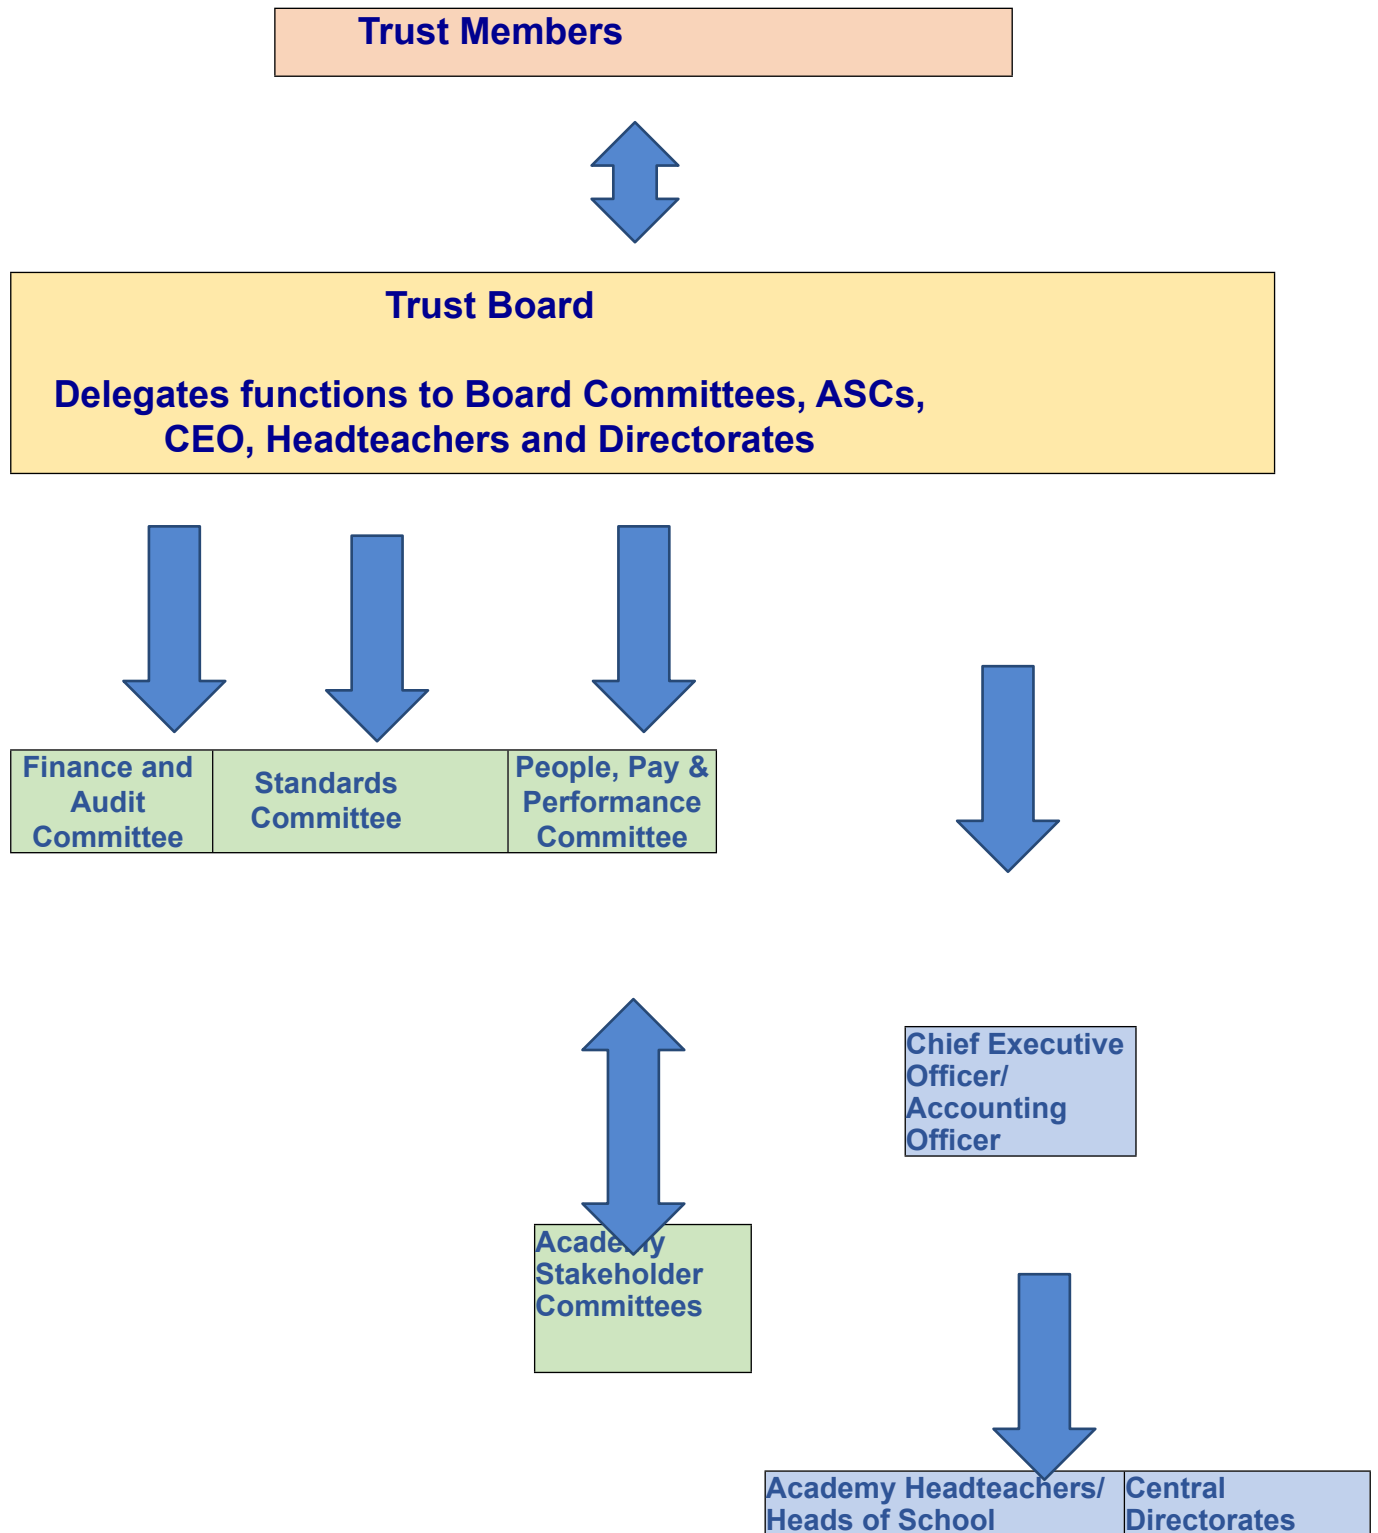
Trust Members

Trust Board

Delegates functions to Board Committees, ASCs, CEO, Headteachers and Directorates

Finance and Audit Committee

Standards Committee

People, Pay & Performance Committee

Chief Executive Officer/ Accounting Officer

Acade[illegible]y Stakeholder Committees

Academy Headteachers/ Heads of School

Central Directorates